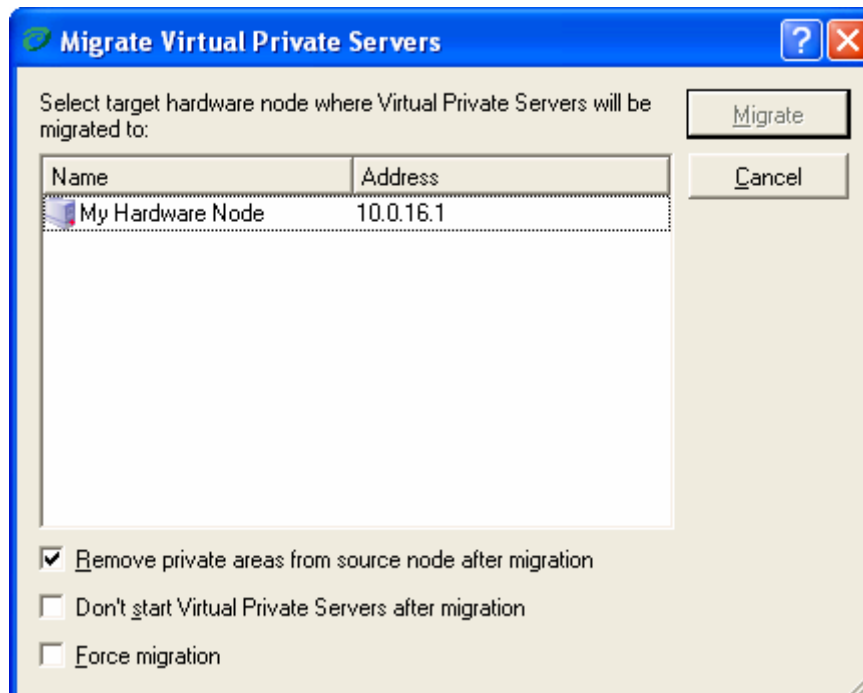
Migrate Virtual Private Servers

Select target hardware node where Virtual Private Servers will be migrated to:

Migrate

Cancel

| Name | Address |
|---|---|
| My Hardware Node | 10.0.16.1 |

Remove private areas from source node after migration

Don't start Virtual Private Servers after migration

Force migration